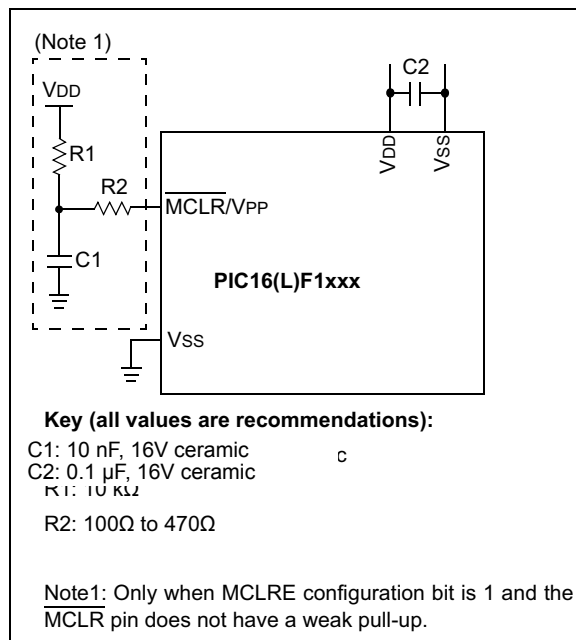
(Note 1)

VDD

R1

R2

$\overline{MCLR}$/VPP

C1

C2

VDD

VSS

PIC16(L)F1xxx

VSS

Key (all values are recommendations):

C1: 10 nF, 16V ceramic
C2: 0.1 μF, 16V ceramic
R1: 10 kΩ

c

R2: 100Ω to 470Ω

Note1: Only when MCLRE configuration bit is 1 and the $\overline{MCLR}$ pin does not have a weak pull-up.